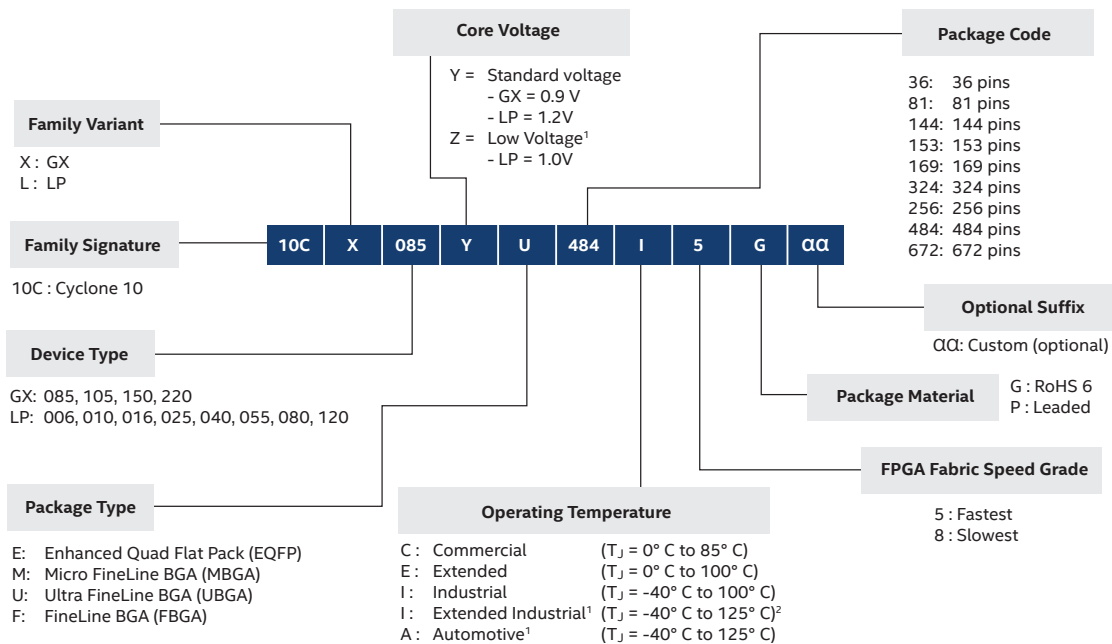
Core Voltage

Y = Standard voltage
- GX = 0.9 V
- LP = 1.2V
Z = Low Voltage$^1$
- LP = 1.0V

Package Code

36: 36 pins
81: 81 pins
144: 144 pins
153: 153 pins
169: 169 pins
324: 324 pins
256: 256 pins
484: 484 pins
672: 672 pins

Family Variant

X : GX
L : LP

Family Signature

10C : Cyclone 10

| 10C | X | 085 | Y | U | 484 | I | 5 | G | αα |
|---|---|---|---|---|---|---|---|---|---|

Optional Suffix

αα: Custom (optional)

Device Type

GX: 085, 105, 150, 220
LP: 006, 010, 016, 025, 040, 055, 080, 120

Package Material

G : RoHS 6
P : Leaded

FPGA Fabric Speed Grade

5 : Fastest
8 : Slowest

Package Type

E: Enhanced Quad Flat Pack (EQFP)
M: Micro FineLine BGA (MBGA)
U: Ultra FineLine BGA (UBGA)
F: FineLine BGA (FBGA)

Operating Temperature

C : Commercial ($T_J$ = 0° C to 85° C)
E : Extended ($T_J$ = 0° C to 100° C)
I : Industrial ($T_J$ = -40° C to 100° C)
I : Extended Industrial$^1$ ($T_J$ = -40° C to 125° C)$^2$
A : Automotive$^1$ ($T_J$ = -40° C to 125° C)